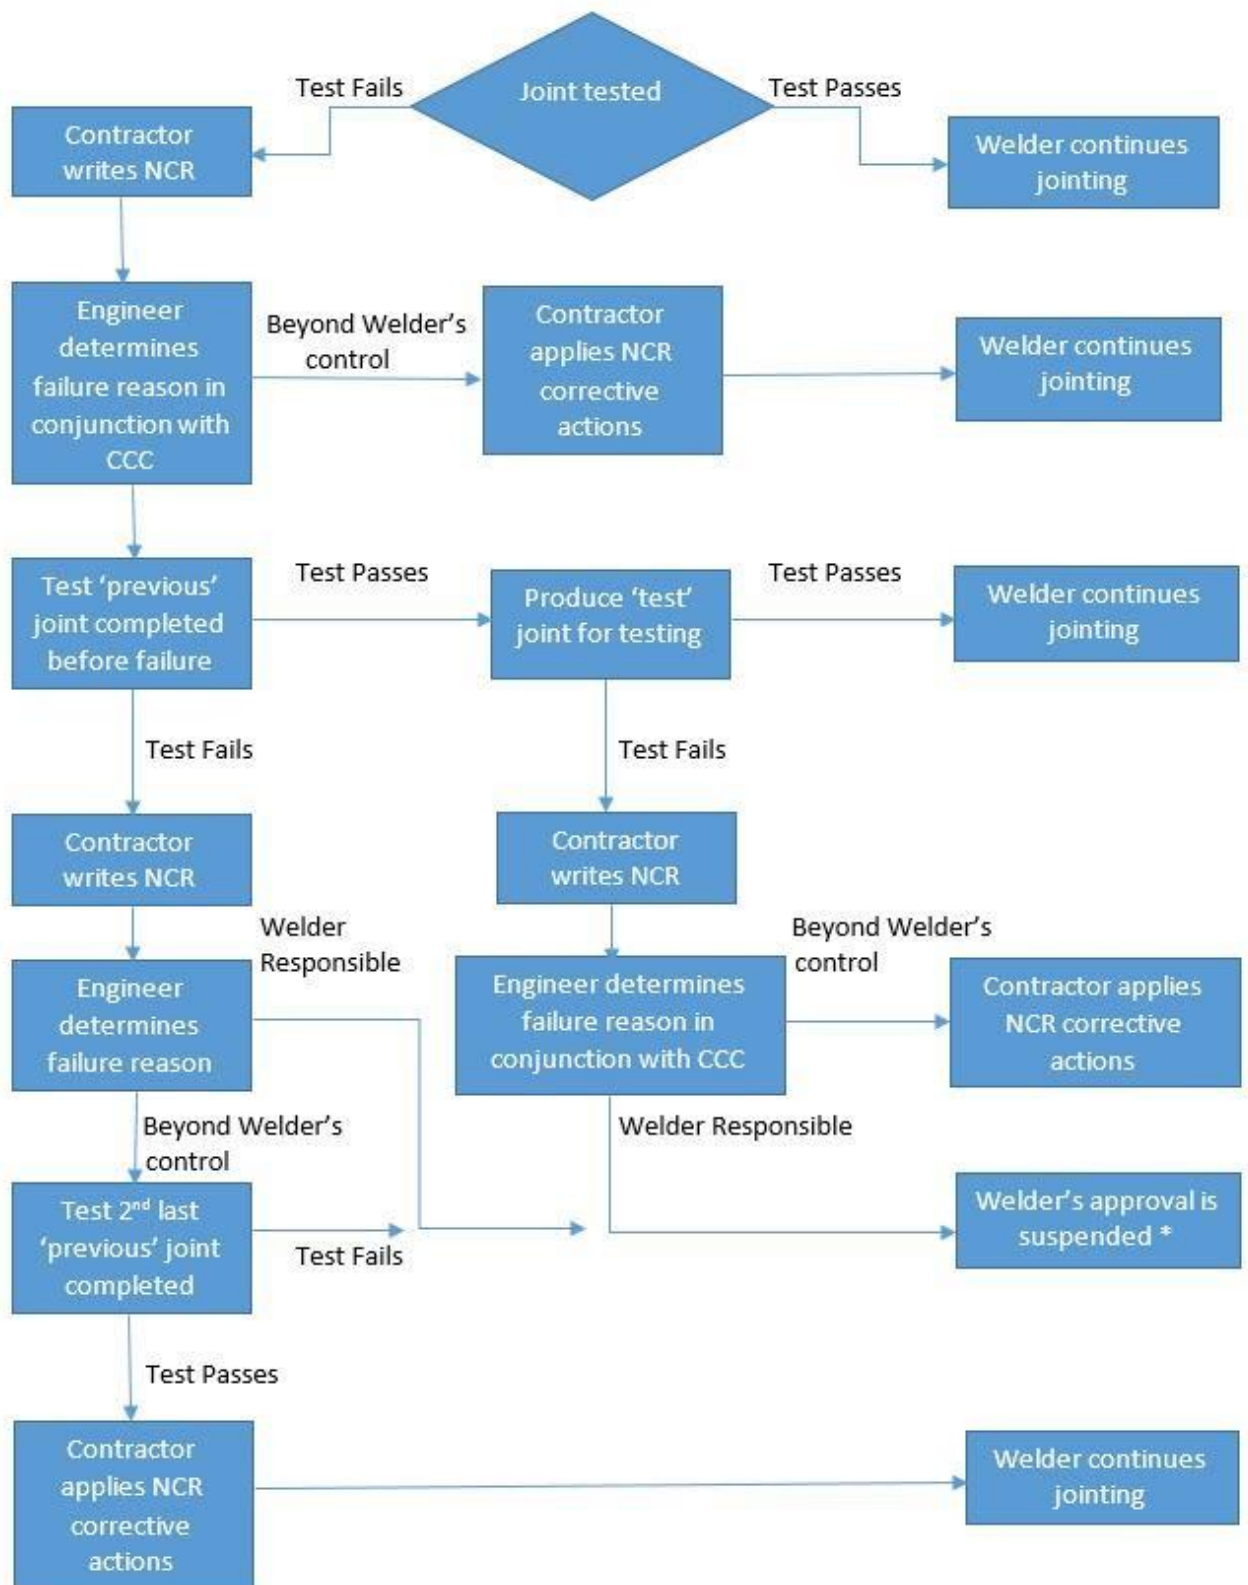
Test Fails

Joint tested

Test Passes

Contractor writes NCR

Welder continues jointing

Engineer determines failure reason in conjunction with CCC

Beyond Welder's control

Contractor applies NCR corrective actions

Welder continues jointing

Test 'previous' joint completed before failure

Test Passes

Produce 'test' joint for testing

Test Passes

Welder continues jointing

Test Fails

Test Fails

Contractor writes NCR

Contractor writes NCR

Welder Responsible

Beyond Welder's control

Engineer determines failure reason

Engineer determines failure reason in conjunction with CCC

Contractor applies NCR corrective actions

Beyond Welder's control

Welder Responsible

Test $2^{nd}$ last 'previous' joint completed

Test Fails

Welder's approval is suspended *

Test Passes

Contractor applies NCR corrective actions

Welder continues jointing